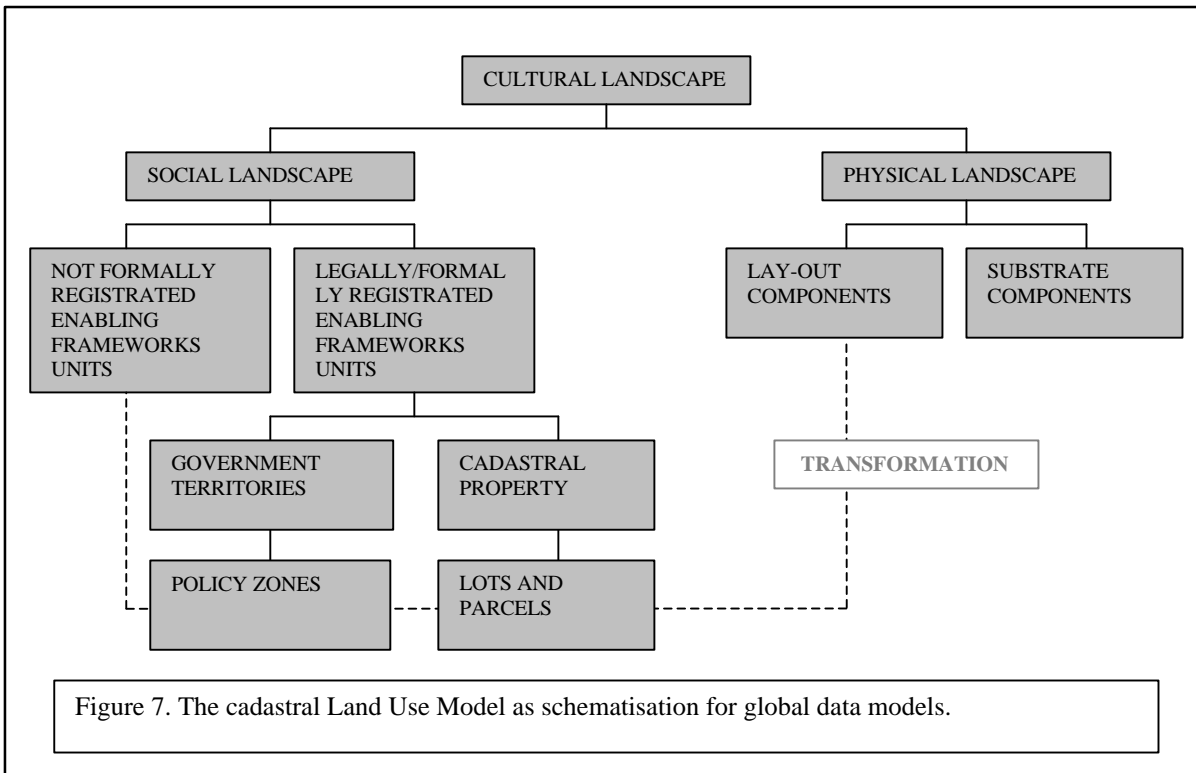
CULTURAL LANDSCAPE

SOCIAL LANDSCAPE

PHYSICAL LANDSCAPE

NOT FORMALLY REGISTRATED ENABLING FRAMEWORKS UNITS

LEGALLY/FORMALLY REGISTRATED ENABLING FRAMEWORKS UNITS

LAY-OUT COMPONENTS

SUBSTRATE COMPONENTS

GOVERNMENT TERRITORIES

CADASTRAL PROPERTY

TRANSFORMATION

POLICY ZONES

LOTS AND PARCELS

Figure 7. The cadastral Land Use Model as schematisation for global data models.